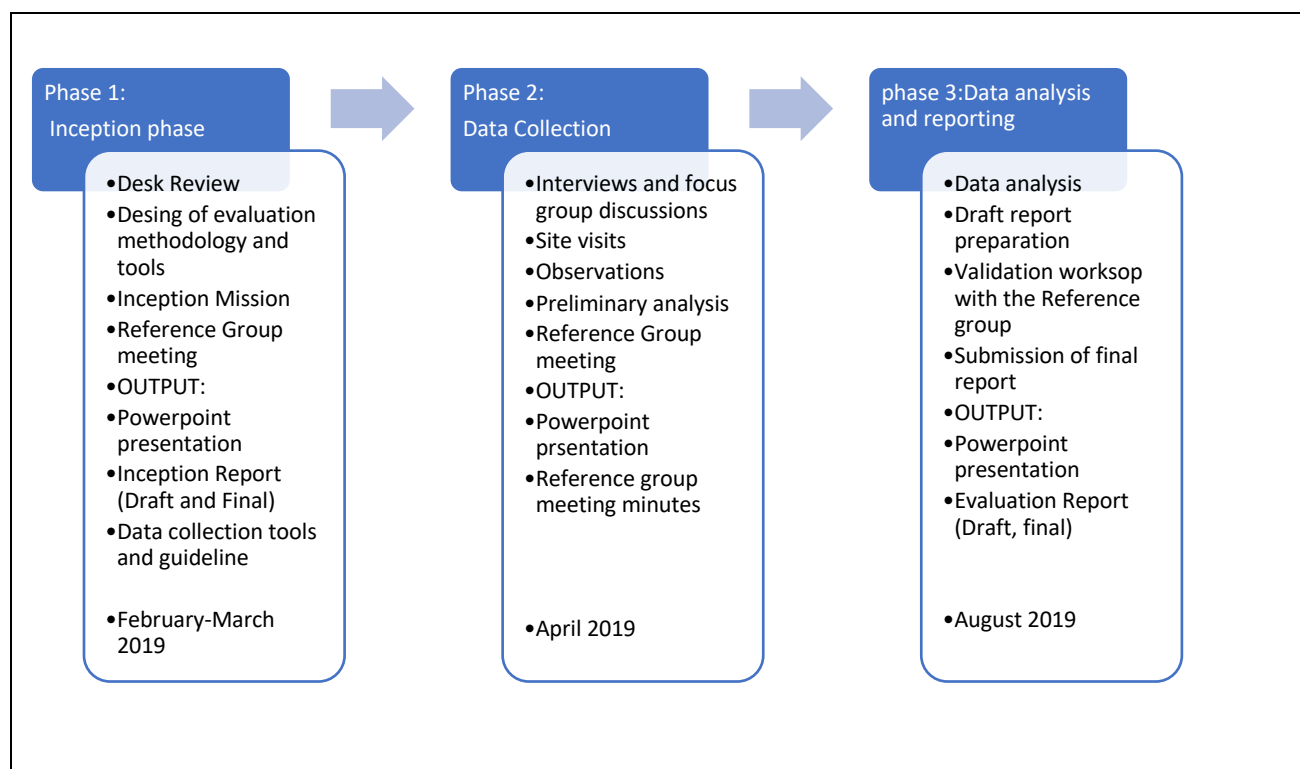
Phase 1:
Inception phase

•Desk Review
•Desing of evaluation methodology and tools
•Inception Mission
•Reference Group meeting
•OUTPUT:
•Powerpoint presentation
•Inception Report (Draft and Final)
•Data collection tools and guideline

•February-March 2019

Phase 2:
Data Collection

•Interviews and focus group discussions
•Site visits
•Observations
•Preliminary analysis
•Reference Group meeting
•OUTPUT:
•Powerpoint prsentation
•Reference group meeting minutes

•April 2019

phase 3:Data analysis and reporting

•Data analysis
•Draft report preparation
•Validation worksop with the Reference group
•Submission of final report
•OUTPUT:
•Powerpoint presentation
•Evaluation Report (Draft, final)

•August 2019